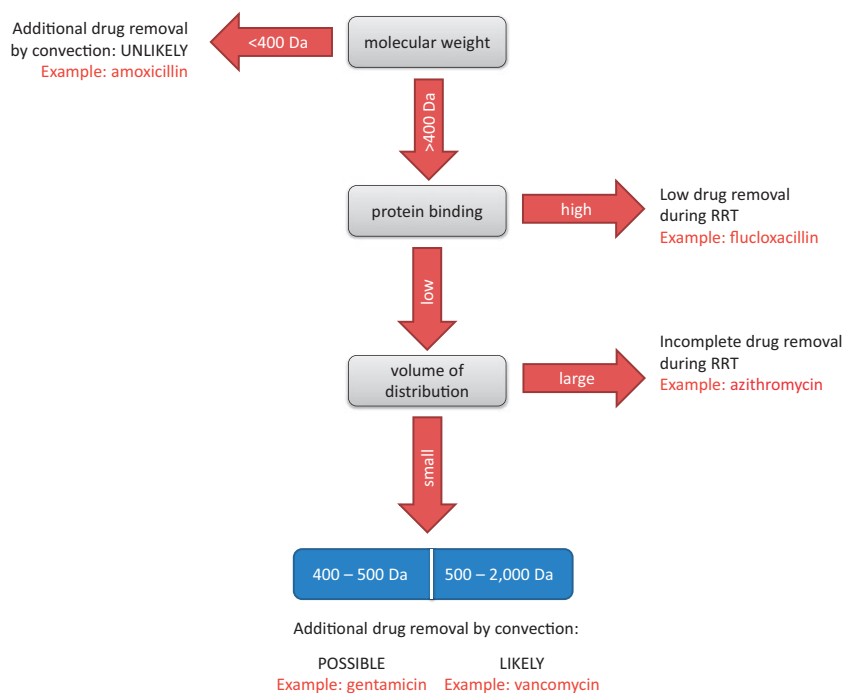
molecular weight

<400 Da

Additional drug removal by convection: UNLIKELY
Example: amoxicillin

>400 Da

protein binding

high

Low drug removal during RRT
Example: flucloxacillin

low

volume of distribution

large

Incomplete drug removal during RRT
Example: azithromycin

small

400 – 500 Da | 500 – 2,000 Da

Additional drug removal by convection:

POSSIBLE
Example: gentamicin

LIKELY
Example: vancomycin